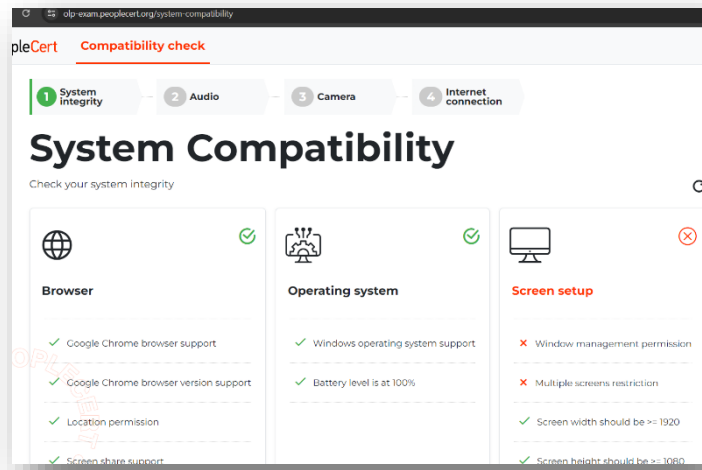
olp-exam.peoplecert.org/system-compatibility

pleCert Compatibility check

1 System integrity
2 Audio
3 Camera
4 Internet connection

System Compatibility

Check your system integrity

Browser

Google Chrome browser support

Google Chrome browser version support

Location permission

Screen share support

Operating system

Windows operating system support

Battery level is at 100%

Screen setup

Window management permission

Multiple screens restriction

Screen width should be >= 1920

Screen height should be >= 1080